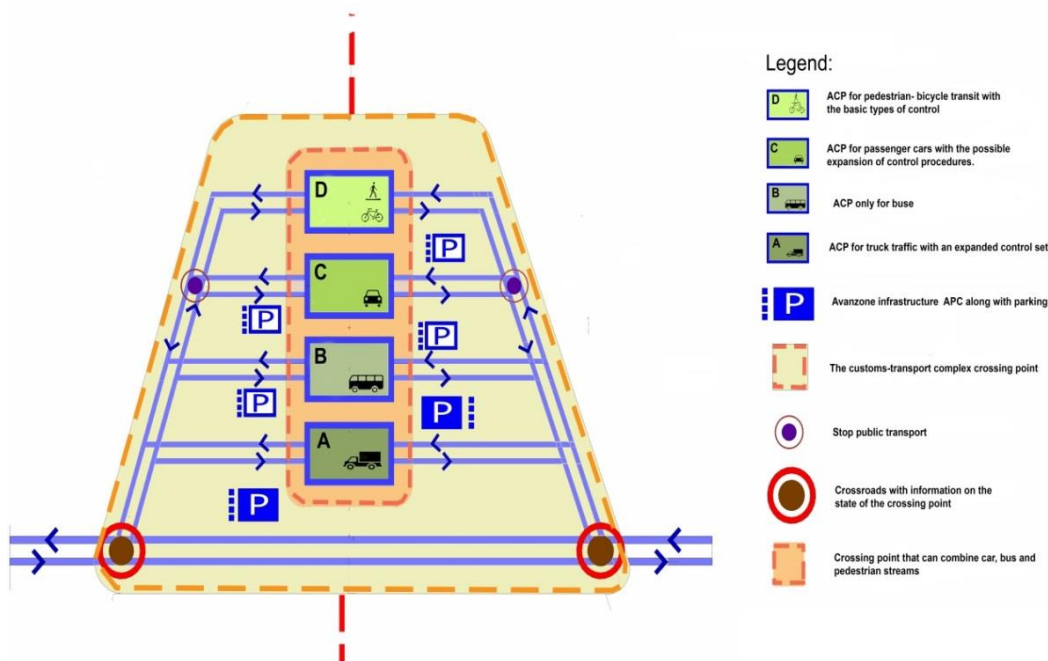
D

C

B

A

P

P

P

P

P

P

Legend:

D — ACP for pedestrian- bicycle transit with the basic types of control

C — ACP for passenger cars with the possible expansion of control procedures.

B — ACP only for buse

A — ACP for truck traffic with an expanded control set

P — Avanzone infrastructure APC along with parking

The customs-transport complex crossing point

Stop public transport

Crossroads with information on the state of the crossing point

Crossing point that can combine car, bus and pedestrian streams